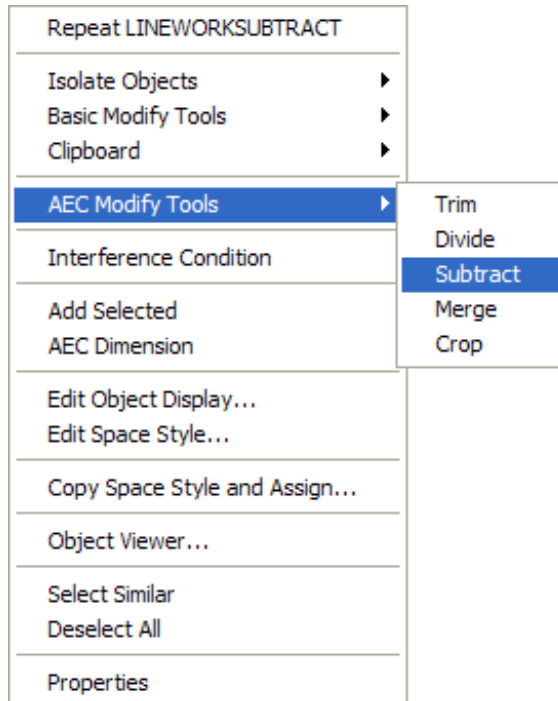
Repeat LINEWORKSUBTRACT

Isolate Objects
Basic Modify Tools
Clipboard

AEC Modify Tools

Interference Condition

Add Selected
AEC Dimension

Edit Object Display...
Edit Space Style...

Copy Space Style and Assign...

Object Viewer...

Select Similar
Deselect All

Properties

Trim
Divide
Subtract
Merge
Crop